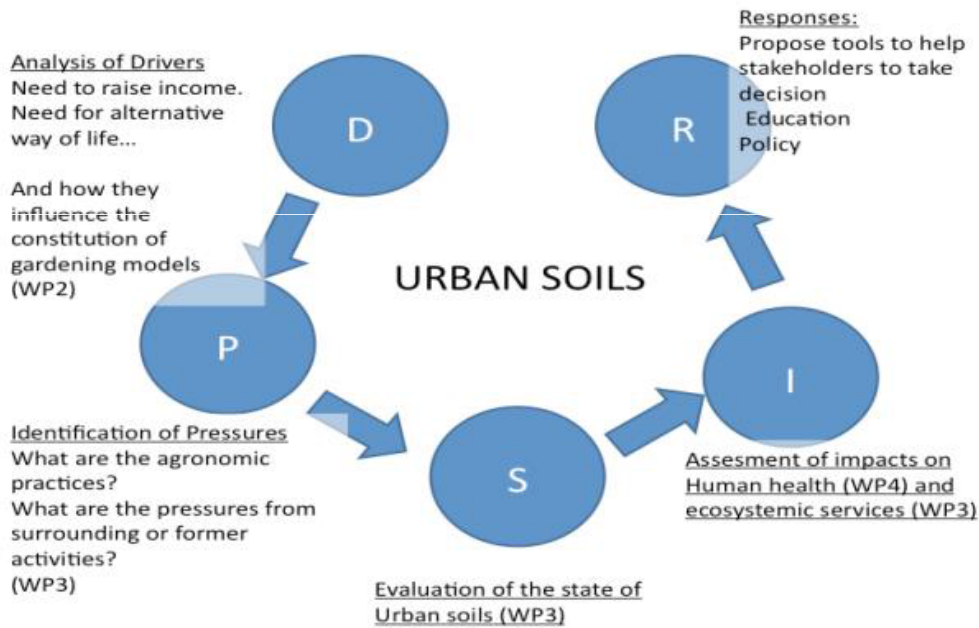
Analysis of Drivers
Need to raise income.
Need for alternative way of life…

And how they influence the constitution of gardening models (WP2)

D

Responses:
Propose tools to help stakeholders to take decision
Education
Policy

R

URBAN SOILS

P

I

Identification of Pressures
What are the agronomic practices?
What are the pressures from surrounding or former activities?
(WP3)

S

Assesment of impacts on Human health (WP4) and ecosystemic services (WP3)

Evaluation of the state of Urban soils (WP3)